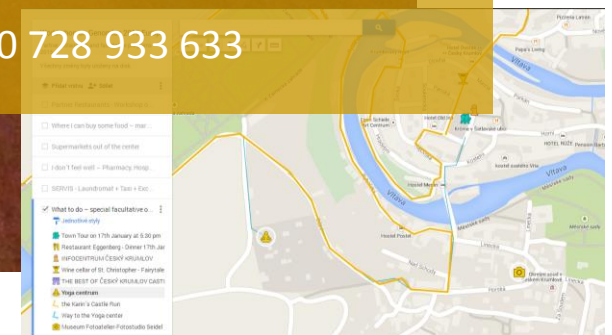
0 728 933 633

Pixel view · Total

Famous Restaurants · Knowledge of

Where I can buy some food – mar...

Supermarkets out of the center

I don't feel well – Pharmacy Hosp...

SERVIS – Laundromat + Taxi + Exc...

What to do – special facultative o...

Jednotlivé styly

Town Tour on 17th January at 5:30 pm

Restaurant Eggenberg - Dinner 17th Jan

INFOCENTRUM ČESKÝ KRUMLOV

Wine cellar of St. Christopher - Fairytale

THE BEST OF ČESKÝ KRUMLOV CASTL

Yoga centrum

the Karin's Castle Run

Way to the Yoga center

Museum Fotoatelier Fotostudio Seidel

Pizzeria Latrán

Papa's Living

Vltava

Hotel Rŭže

Vltava

Hotel Mestr

Vltava

Hotel Pension

Linecká

Nad Schody

Museum Fotoatelier Seidel